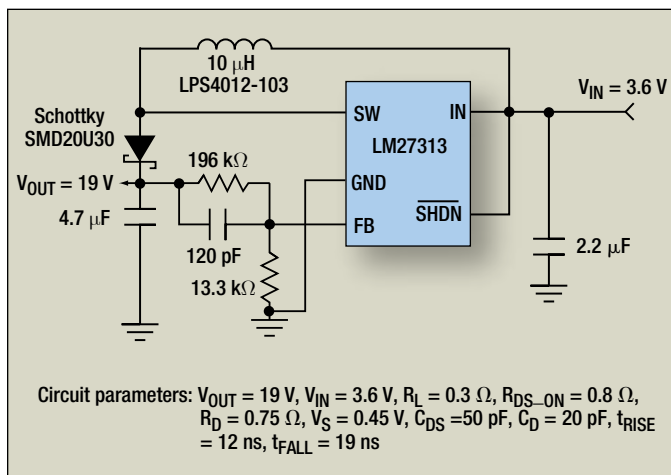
10 $\mu$H
LPS4012-103

Schottky
SMD20U30

SW
IN
LM27313
GND
FB
$\overline{SHDN}$

$V_{IN}$ = 3.6 V

$V_{OUT}$ = 19 V
4.7 $\mu$F
196 k$\Omega$
120 pF
13.3 k$\Omega$
2.2 $\mu$F

Circuit parameters: $V_{OUT}$ = 19 V, $V_{IN}$ = 3.6 V, $R_L$ = 0.3 $\Omega$, $R_{DS-ON}$ = 0.8 $\Omega$, $R_D$ = 0.75 $\Omega$, $V_S$ = 0.45 V, $C_{DS}$ =50 pF, $C_D$ = 20 pF, $t_{RISE}$ = 12 ns, $t_{FALL}$ = 19 ns